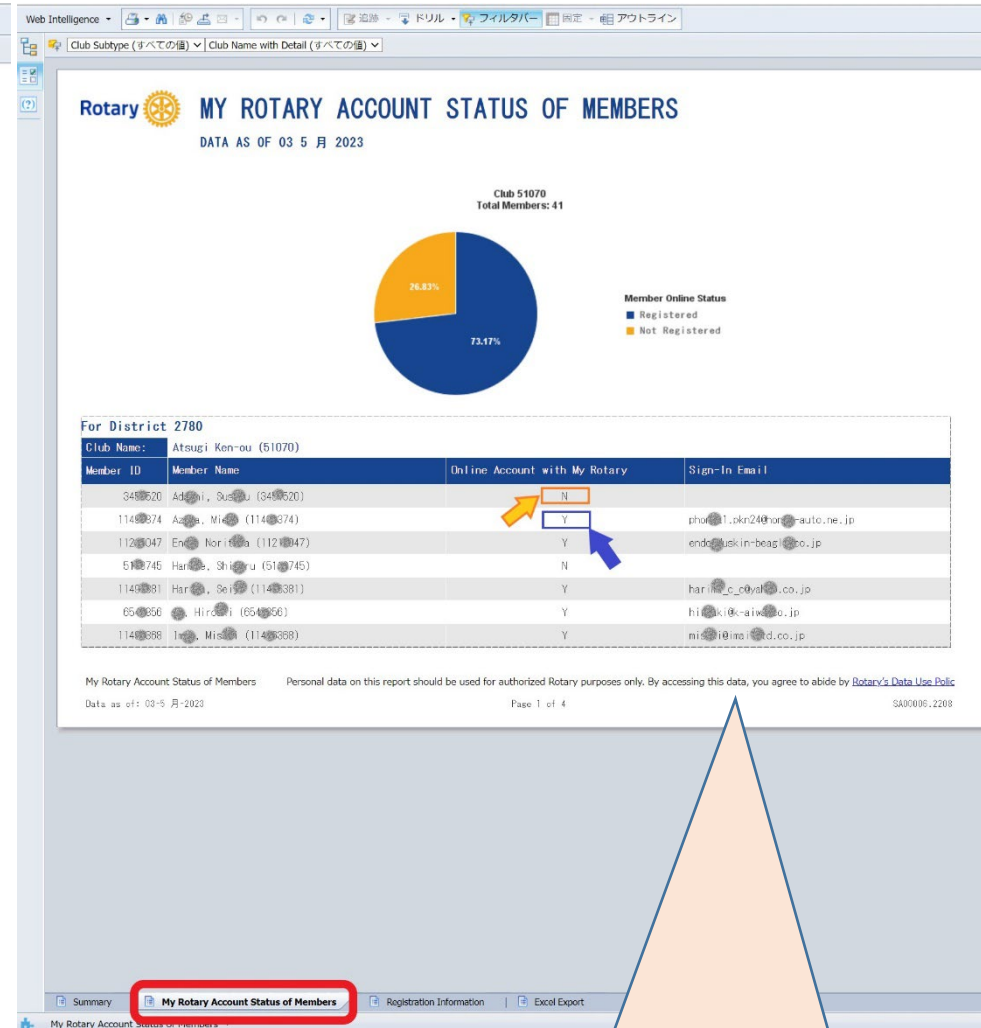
Web Intelligence ▾ 追跡 ▾ ドリル ▾ フィルタバー 固定 ▾ アウトライン

Club Subtype (すべての値) ▾ Club Name with Detail (すべての値) ▾

Rotary

MY ROTARY ACCOUNT STATUS OF MEMBERS

DATA AS OF 03 5 月 2023

Club 51070
Total Members: 41

26.83%

73.17%

Member Online Status
Registered
Not Registered

For District 2780

| Club Name: | Atsugi Ken-ou (51070) | | |
|---|---|---|---|
| Member ID | Member Name | Online Account with My Rotary | Sign-In Email |
| 345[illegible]520 | Ad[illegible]i, Sus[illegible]u (345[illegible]520) | N | |
| 114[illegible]374 | Az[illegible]a, Mi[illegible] (114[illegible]374) | Y | phor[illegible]1.pkn24@hon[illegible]-auto.ne.jp |
| 112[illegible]047 | En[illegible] Nori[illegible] (112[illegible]047) | Y | endo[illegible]uskin-beagl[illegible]co.jp |
| 51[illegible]745 | Har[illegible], Shi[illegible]ru (51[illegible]745) | N | |
| 114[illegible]381 | Har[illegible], Sei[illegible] (114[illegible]381) | Y | hari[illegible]_c_c@yah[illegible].co.jp |
| 654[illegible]856 | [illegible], Hiro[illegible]i (654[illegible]856) | Y | hi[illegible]ki@k-aiw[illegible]o.jp |
| 114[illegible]368 | I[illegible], Mis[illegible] (114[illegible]368) | Y | mi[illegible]i@imai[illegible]d.co.jp |

My Rotary Account Status of Members     Personal data on this report should be used for authorized Rotary purposes only. By accessing this data, you agree to abide by Rotary's Data Use Polic

Data as of: 03-5 月-2023     Page 1 of 4     SA00006.2208

Summary | My Rotary Account Status of Members | Registration Information | Excel Export

My Rotary Account Status of Members